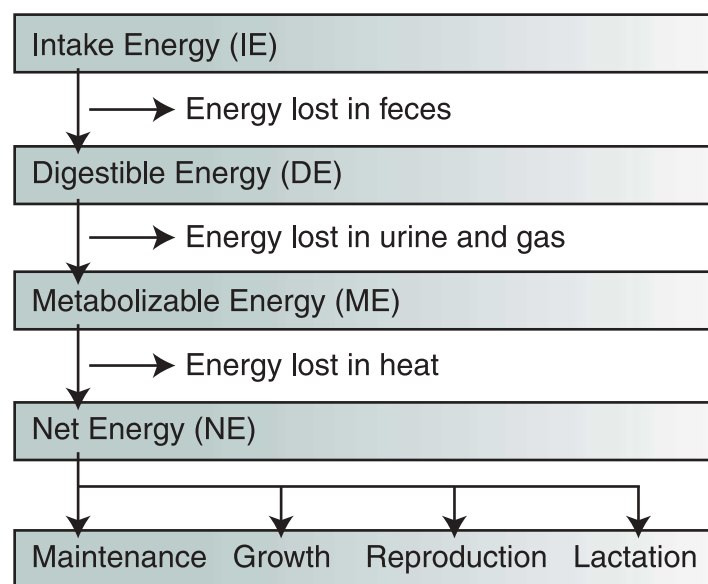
Intake Energy (IE)

Energy lost in feces

Digestible Energy (DE)

Energy lost in urine and gas

Metabolizable Energy (ME)

Energy lost in heat

Net Energy (NE)

Maintenance Growth Reproduction Lactation